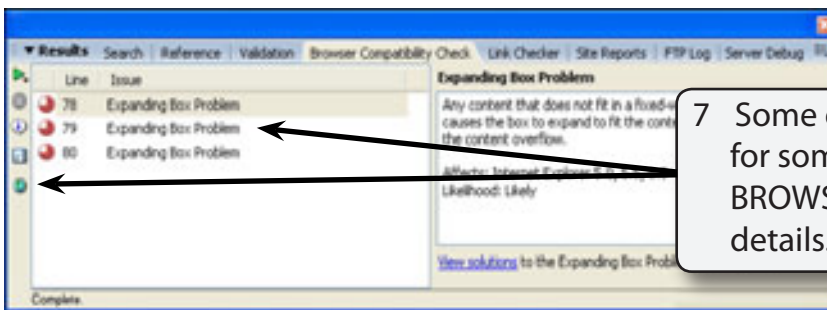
▾ Results Search Reference Validation Browser Compatibility Check Link Checker Site Reports FTP Log Server Debug

| Line | Issue |
|---|---|
| 78 | Expanding Box Problem |
| 79 | Expanding Box Problem |
| 80 | Expanding Box Problem |

Expanding Box Problem

Any content that does not fit in a fixed-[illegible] causes the box to expand to fit the conte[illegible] the content overflow.

Affects: Internet Explorer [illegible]
Likelihood: Likely

View solutions to the Expanding Box Probl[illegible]

Complete.

7 Some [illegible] for som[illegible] BROWS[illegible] details.